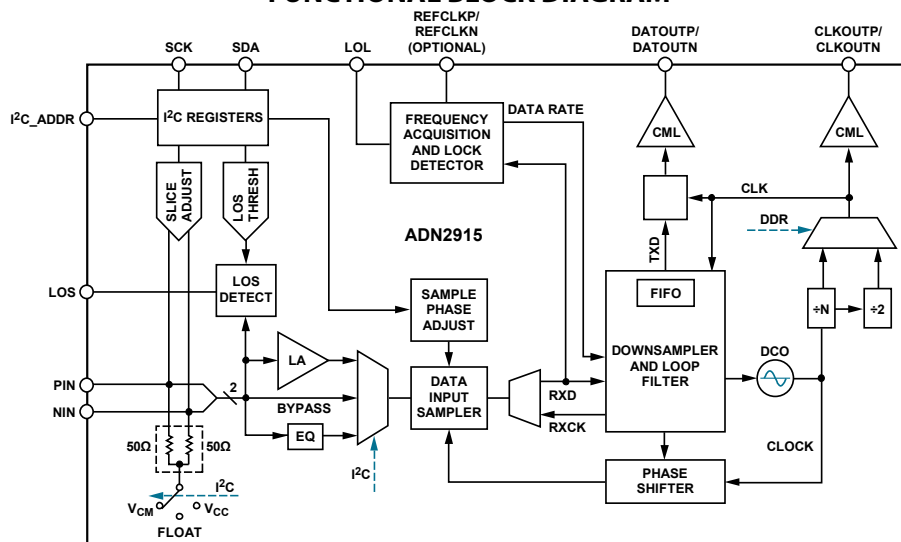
FUNCTIONAL BLOCK DIAGRAM

SCK
SDA
LOL
REFCLKP/ REFCLKN (OPTIONAL)
DATOUTP/ DATOUTN
CLKOUTP/ CLKOUTN

$I^2C$_ADDR
$I^2C$ REGISTERS
FREQUENCY ACQUISITION AND LOCK DETECTOR
DATA RATE
CML
CML
SLICE ADJUST
LOS THRESH
CLK
DDR
ADN2915
TXD
LOS
LOS DETECT
SAMPLE PHASE ADJUST
FIFO
÷N
÷2
LA
DOWNSAMPLER AND LOOP FILTER
DCO
PIN
NIN
2
BYPASS
DATA INPUT SAMPLER
RXD
RXCK
EQ
50Ω
50Ω
$I^2C$
CLOCK
$I^2C$
$V_{CM}$
$V_{CC}$
FLOAT
PHASE SHIFTER